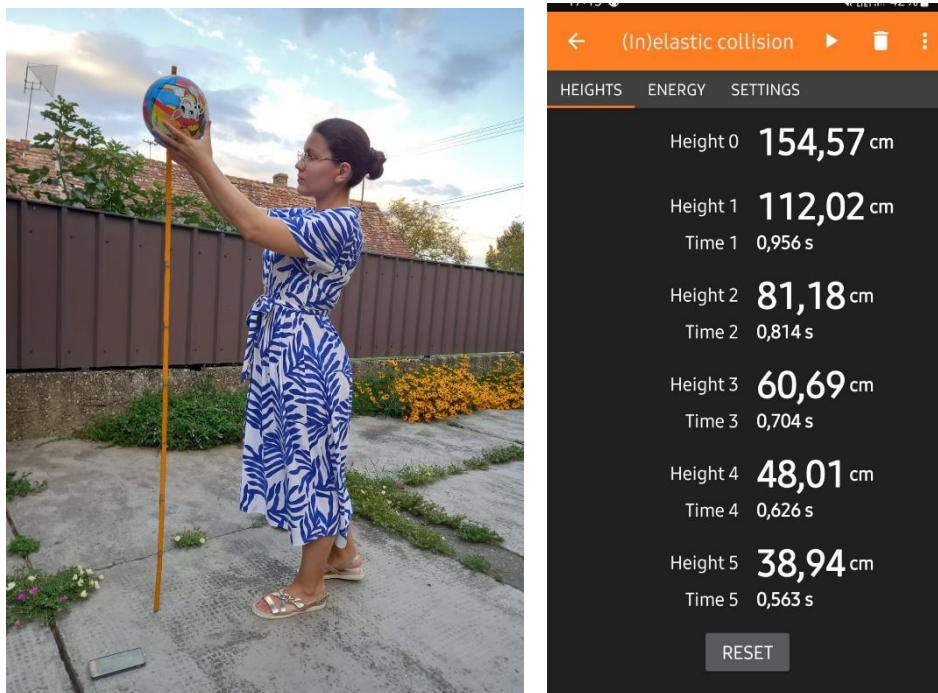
(In)elastic collision

HEIGHTS ENERGY SETTINGS

Height 0 154,57 cm

Height 1 112,02 cm
Time 1 0,956 s

Height 2 81,18 cm
Time 2 0,814 s

Height 3 60,69 cm
Time 3 0,704 s

Height 4 48,01 cm
Time 4 0,626 s

Height 5 38,94 cm
Time 5 0,563 s

RESET